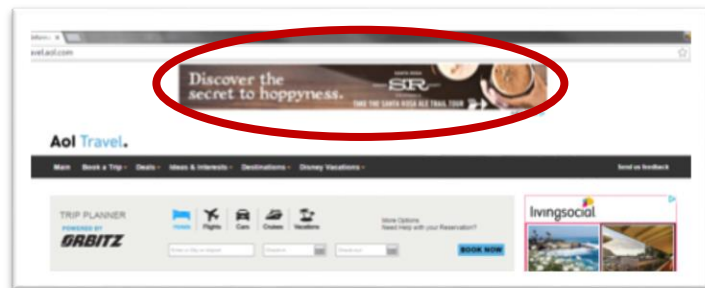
avel.aol.com

Discover the secret to hoppyness.

SANTA ROSA
SR
TAKE THE SANTA ROSA ALE TRAIL TOUR

Aol Travel.

Main Book a Trip Deals Ideas & Interests Destinations Disney Vacations Send us feedback

TRIP PLANNER
POWERED BY
ORBITZ

Hotels Flights Cars Cruises Vacations

More Options
Need Help with your Reservation?

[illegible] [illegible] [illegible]

BOOK NOW

livingsocial